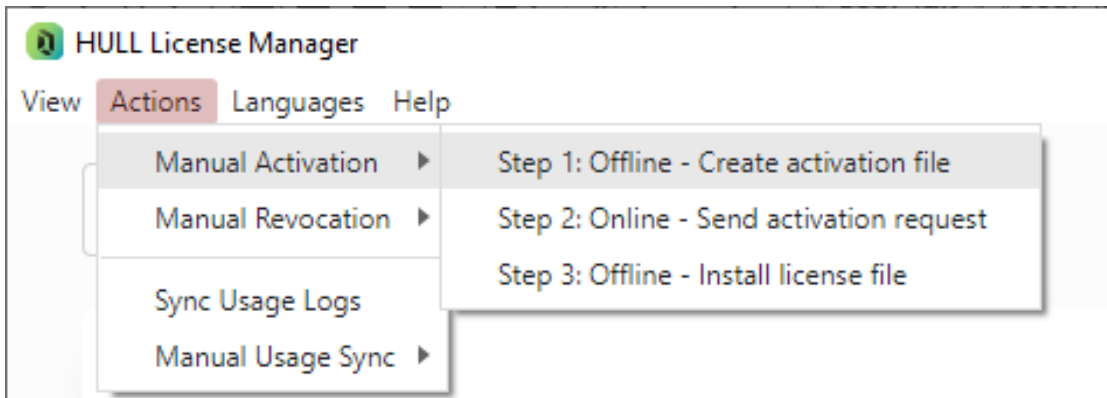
HULL License Manager

View Actions Languages Help

Manual Activation
Manual Revocation
Sync Usage Logs
Manual Usage Sync

Step 1: Offline - Create activation file
Step 2: Online - Send activation request
Step 3: Offline - Install license file